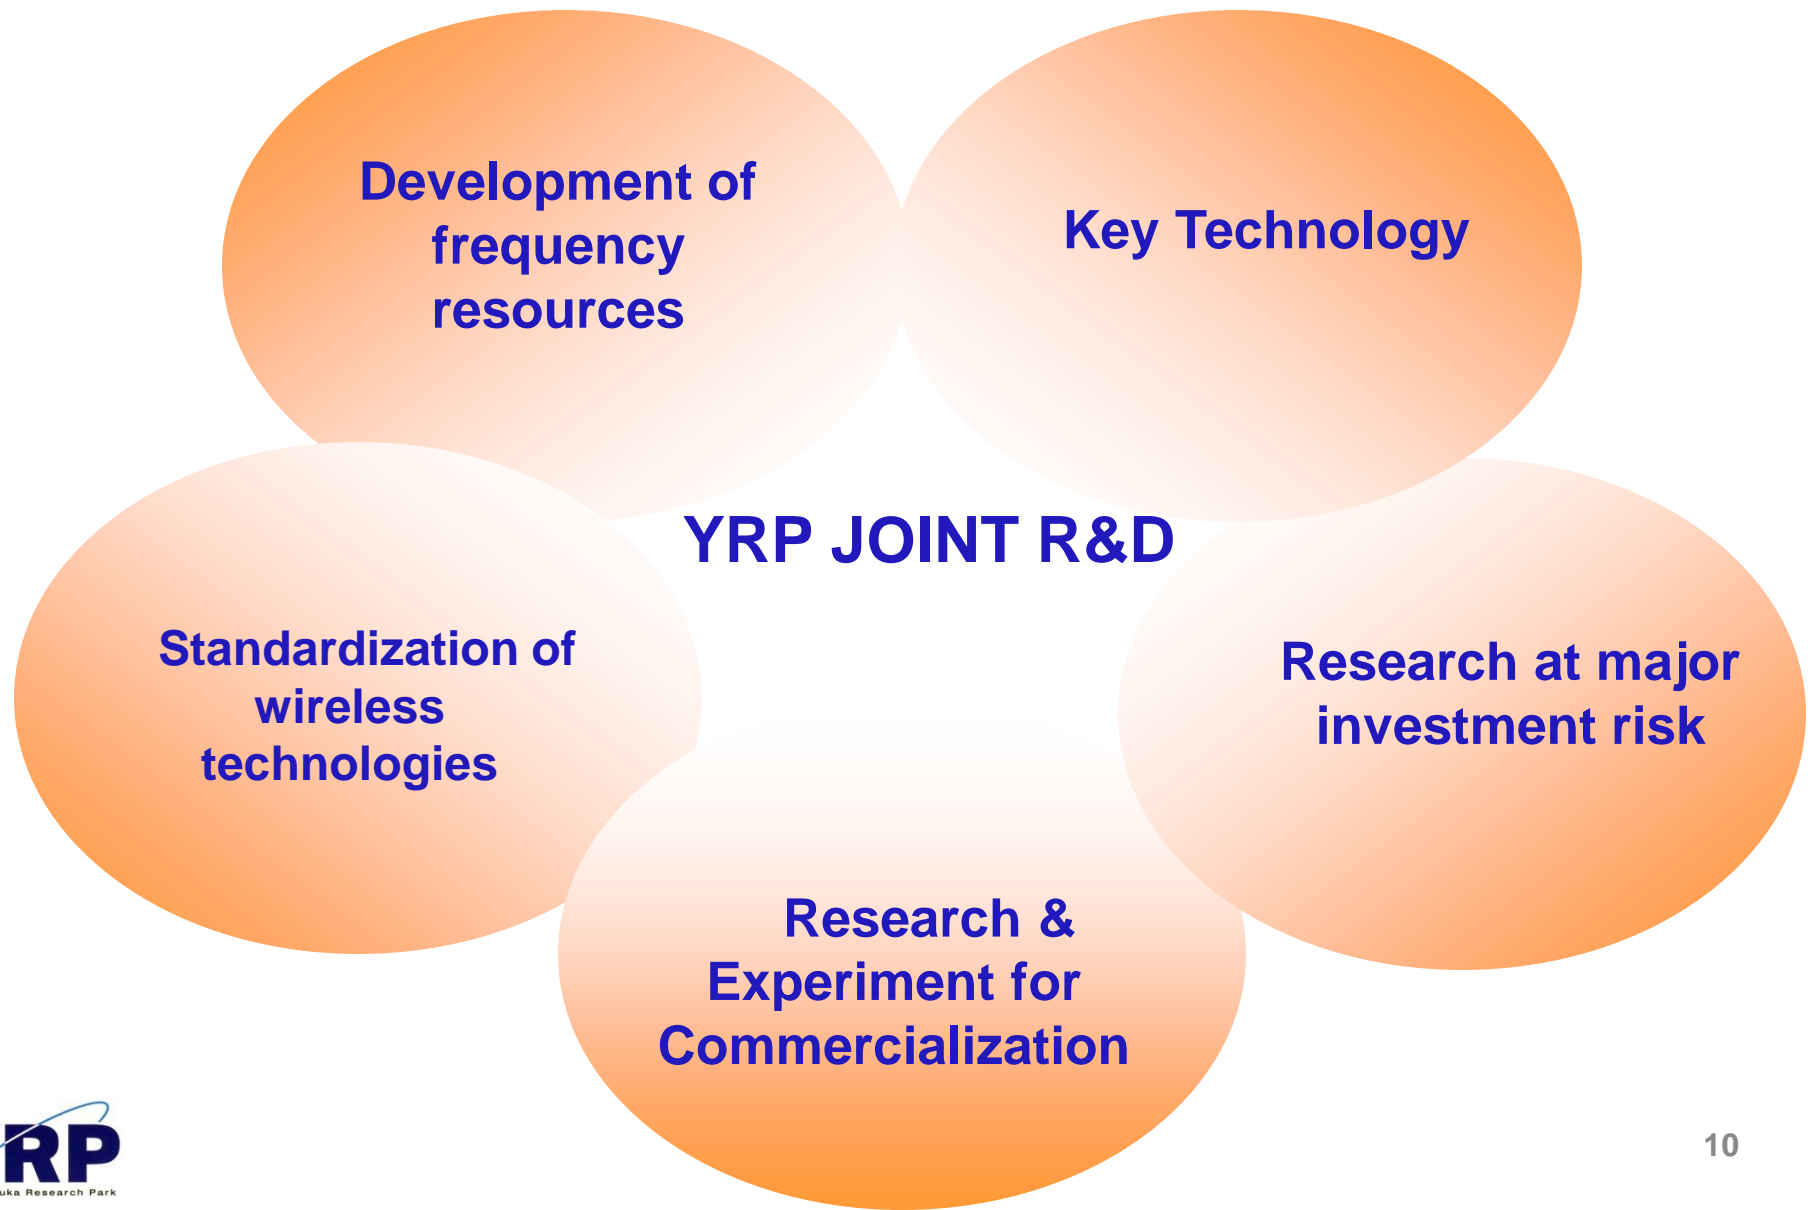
Development of frequency resources

Key Technology

YRP JOINT R&D

Standardization of wireless technologies

Research at major investment risk

Research & Experiment for Commercialization

RP
uka Research Park

10